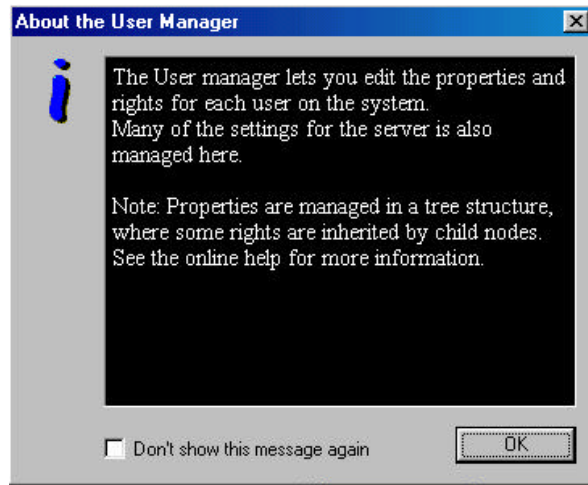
About the User Manager

i

The User manager lets you edit the properties and rights for each user on the system.
Many of the settings for the server is also managed here.

Note: Properties are managed in a tree structure, where some rights are inherited by child nodes. See the online help for more information.

Don't show this message again

OK